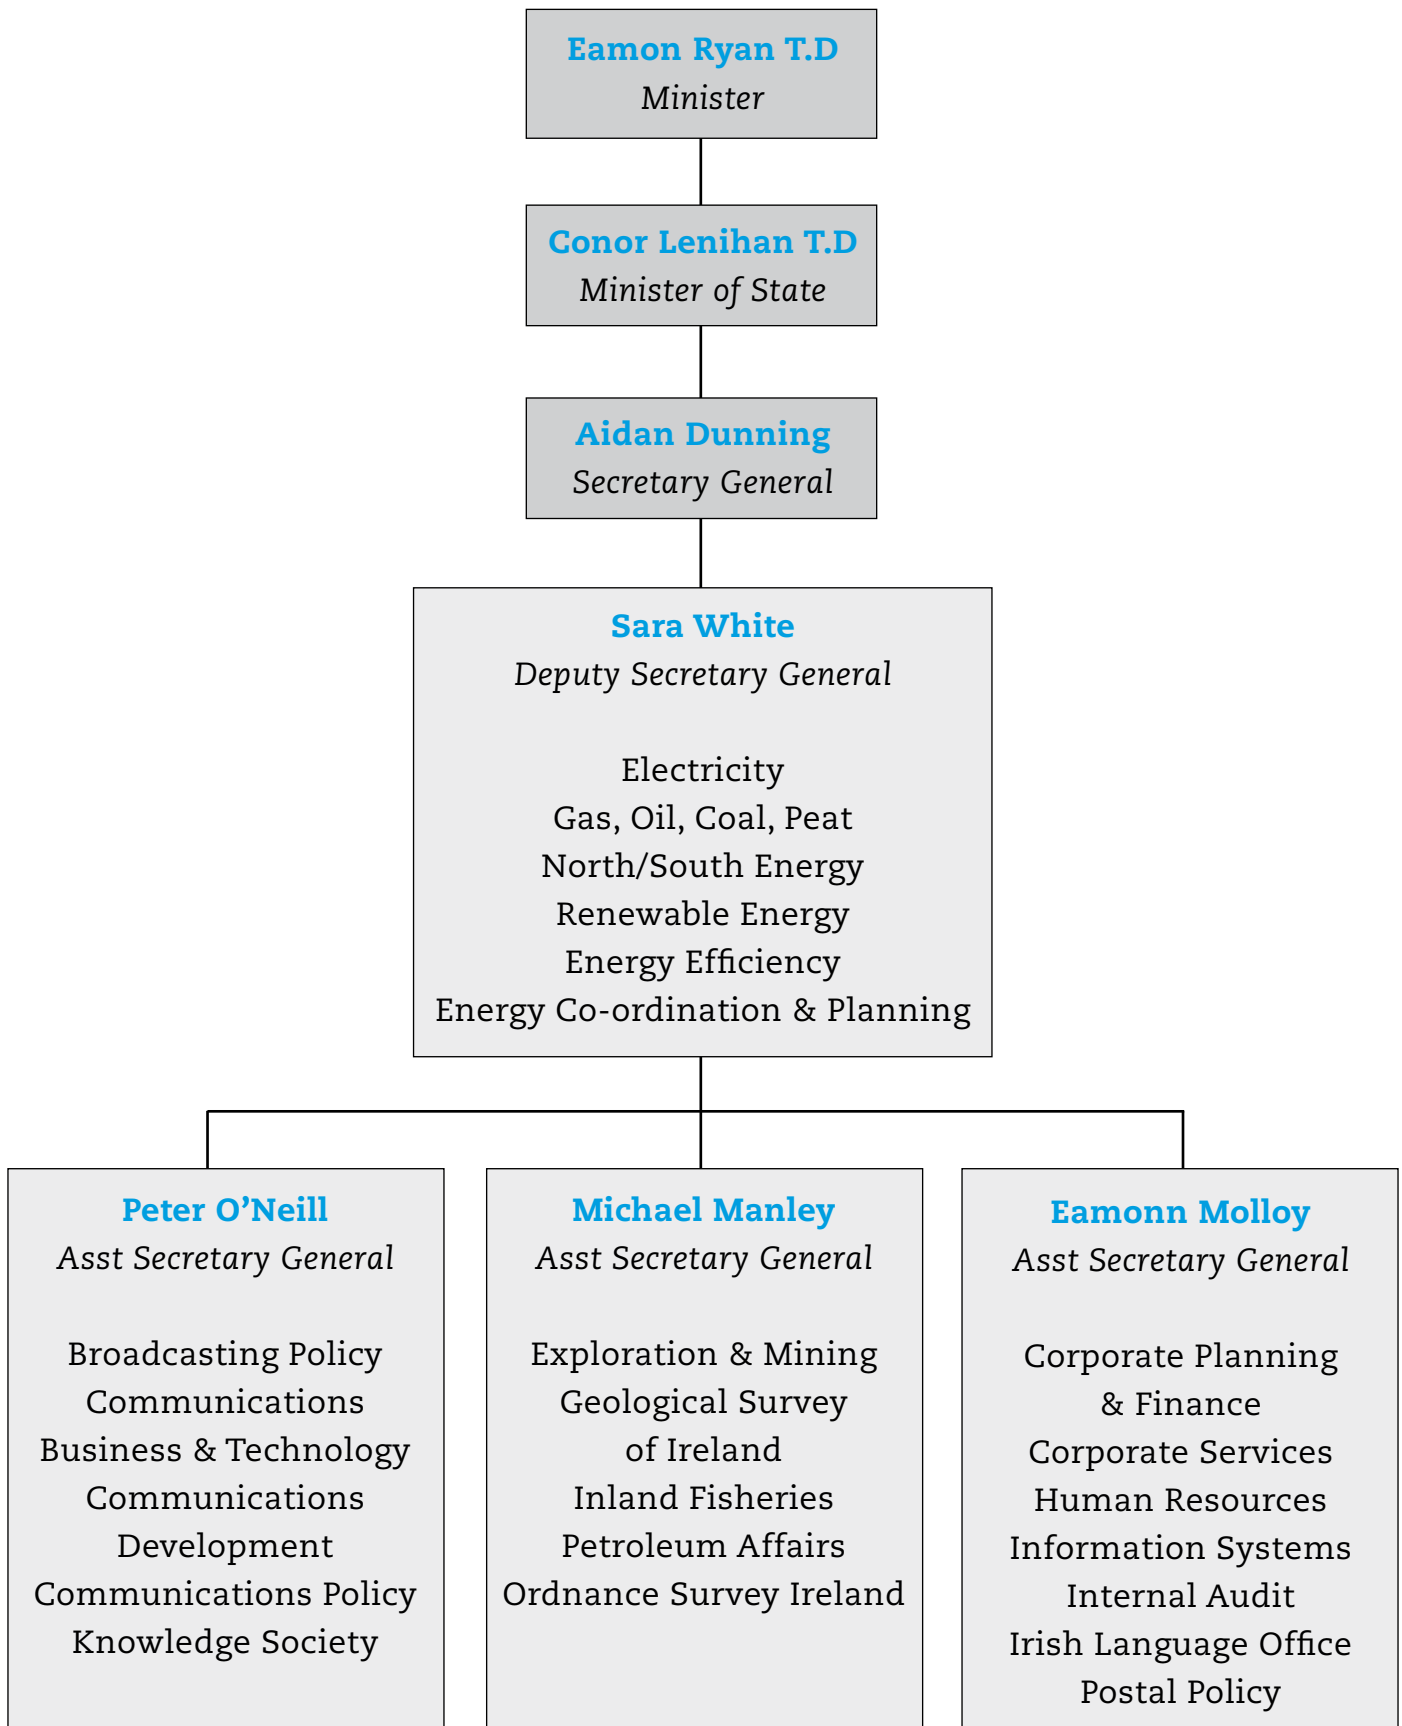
Eamon Ryan T.D
Minister

Conor Lenihan T.D
Minister of State

Aidan Dunning
Secretary General

Sara White
Deputy Secretary General

Electricity
Gas, Oil, Coal, Peat
North/South Energy
Renewable Energy
Energy Efficiency
Energy Co-ordination & Planning

Peter O'Neill
Asst Secretary General

Broadcasting Policy
Communications
Business & Technology
Communications
Development
Communications Policy
Knowledge Society

Michael Manley
Asst Secretary General

Exploration & Mining
Geological Survey
of Ireland
Inland Fisheries
Petroleum Affairs
Ordnance Survey Ireland

Eamonn Molloy
Asst Secretary General

Corporate Planning
& Finance
Corporate Services
Human Resources
Information Systems
Internal Audit
Irish Language Office
Postal Policy